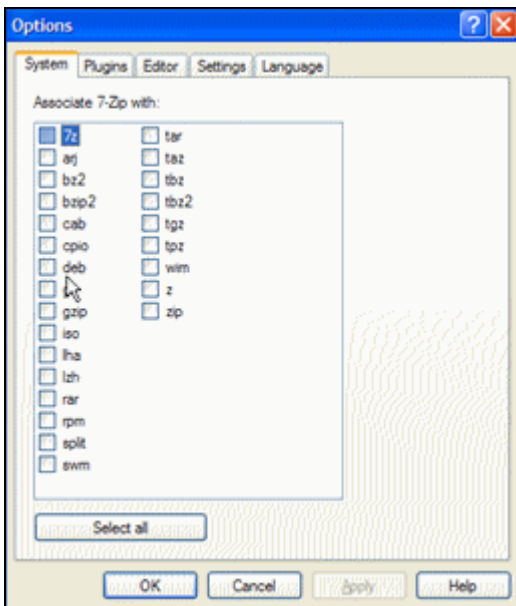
Options

System | Plugins | Editor | Settings | Language

Associate 7-Zip with:

7z
arj
bz2
bzip2
cab
cpio
deb
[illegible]
gzip
iso
lha
lzh
rar
rpm
split
swm

tar
taz
tbz
tbz2
tgz
tpz
wim
z
zip

Select all

OK
Cancel
Apply
Help